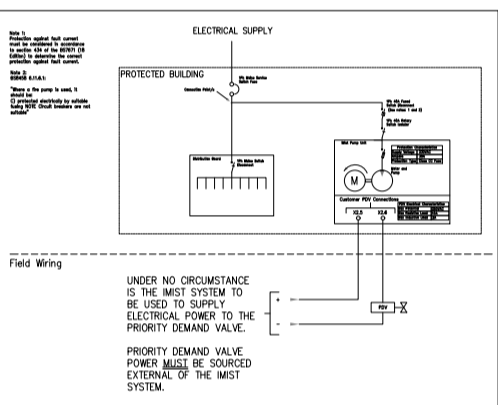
Note 1:
Protection against fault current must be considered in accordance to section 434 of the BS7671 (18 Edition) to determine the correct protection against fault current.

Note 2:
BS8458 6.11.6.1:

"Where a fire pump is used, it should be:
C) protected electrically by suitable fusing NOTE Circuit breakers are not suitable"

ELECTRICAL SUPPLY

PROTECTED BUILDING

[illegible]

Connection Point/s

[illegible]

Distribution Board

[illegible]

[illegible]

IMist Pump Unit

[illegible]

M

Motor and Pump

Customer PDV Connections

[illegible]

X2.5 X2.6

Field Wiring

UNDER NO CIRCUMSTANCE IS THE IMIST SYSTEM TO BE USED TO SUPPLY ELECTRICAL POWER TO THE PRIORITY DEMAND VALVE.

PRIORITY DEMAND VALVE POWER MUST BE SOURCED EXTERNAL OF THE IMIST SYSTEM.

+

-

PDV